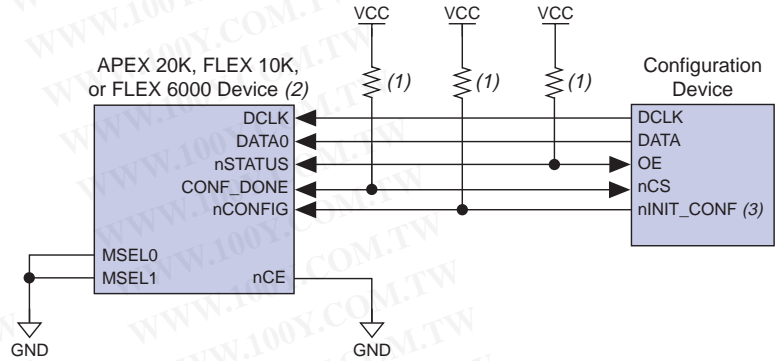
VCC VCC VCC

APEX 20K, FLEX 10K, or FLEX 6000 Device *(2)*

*(1)* *(1)* *(1)*

Configuration Device

DCLK
DATA0
nSTATUS
CONF_DONE
nCONFIG

MSEL0
MSEL1
nCE

DCLK
DATA
OE
nCS
nINIT_CONF *(3)*

GND
GND

WWW.100Y.COM.TW